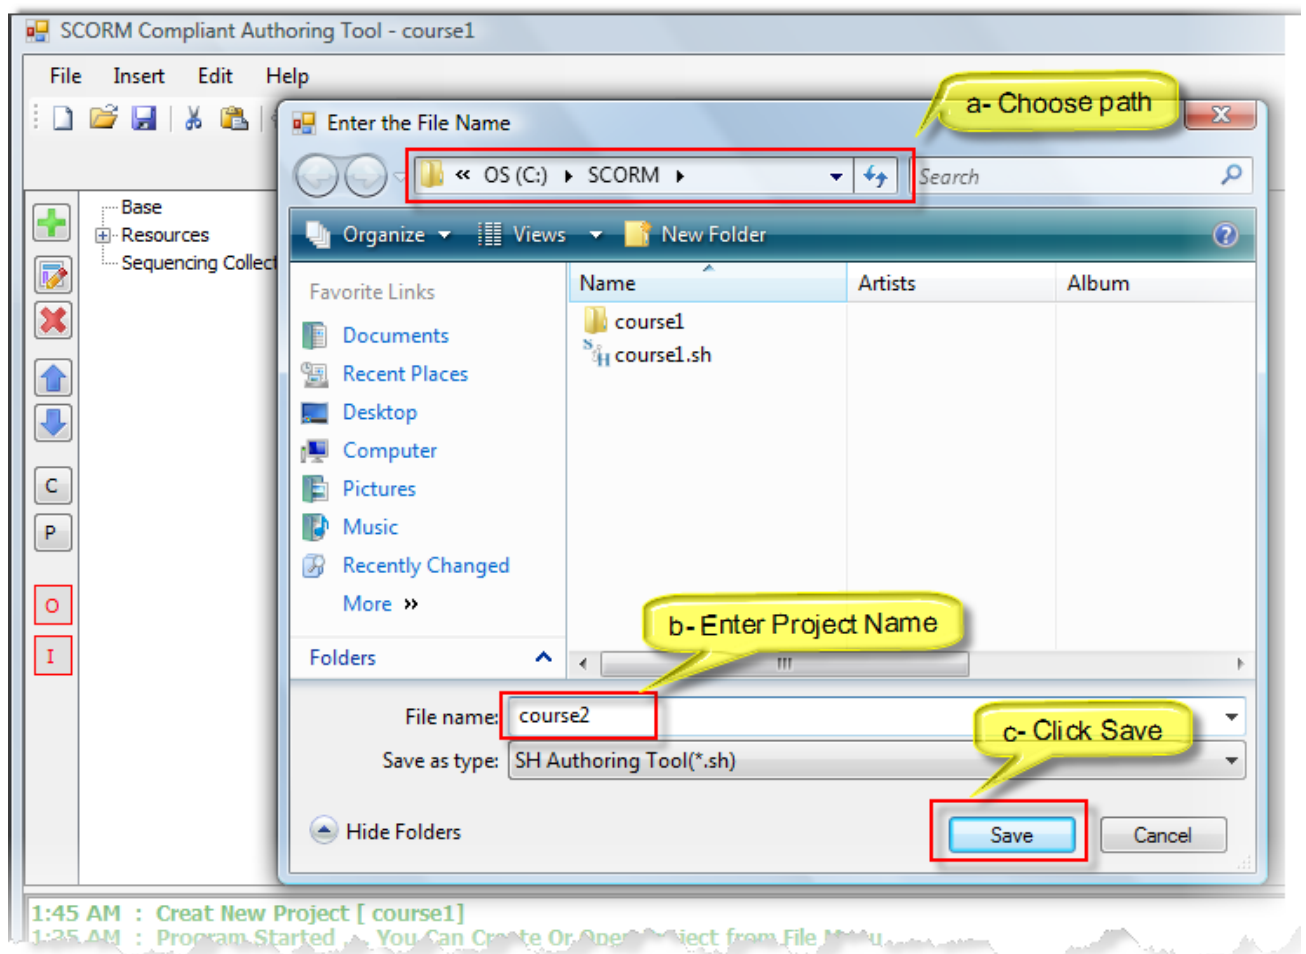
SCORM Compliant Authoring Tool - course1

File Insert Edit Help

Base
Resources
Sequencing Collect

C
P
O
I

Enter the File Name

a- Choose path

« OS (C:) ▸ SCORM ▸

Search

Organize Views New Folder

Favorite Links
Documents
Recent Places
Desktop
Computer
Pictures
Music
Recently Changed
More »

Folders

| Name | Artists | Album |
|---|---|---|
| course1 | | |
| course1.sh | | |

b- Enter Project Name

File name: course2

Save as type: SH Authoring Tool(*.sh)

c- Click Save

Hide Folders

Save Cancel

1:45 AM : Creat New Project [ course1]
1:35 AM : Program Started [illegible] You Can Create Or Open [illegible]ject from File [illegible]